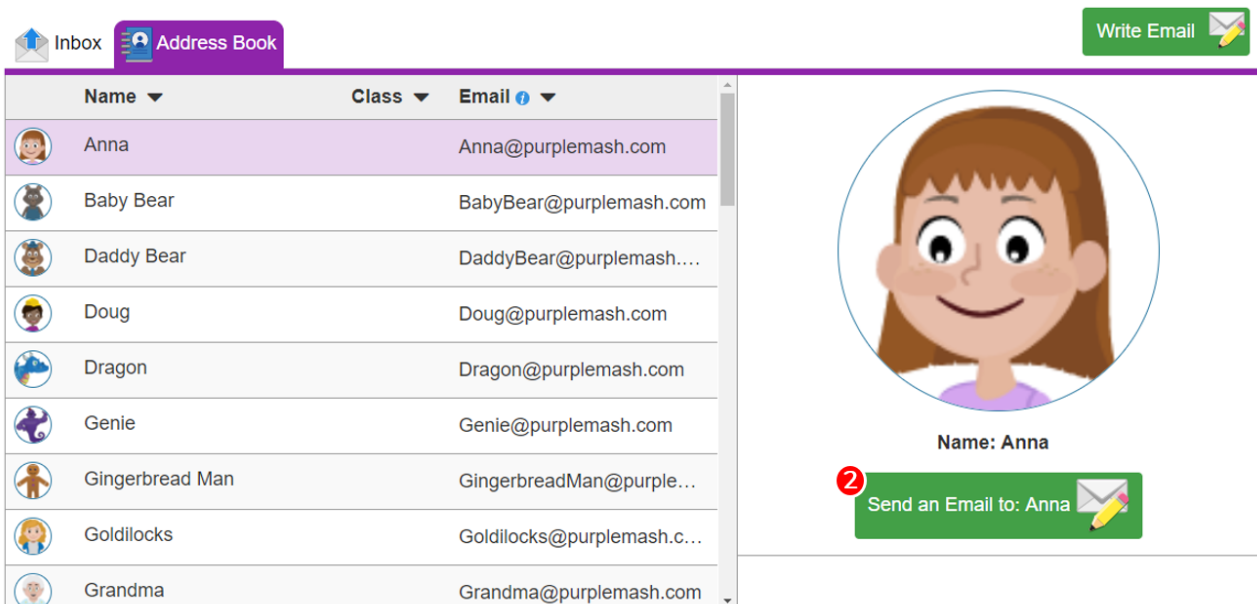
Inbox Address Book

Write Email

| Name | Class | Email |
|---|---|---|
| Anna | | Anna@purplemash.com |
| Baby Bear | | BabyBear@purplemash.com |
| Daddy Bear | | DaddyBear@purplemash.… |
| Doug | | Doug@purplemash.com |
| Dragon | | Dragon@purplemash.com |
| Genie | | Genie@purplemash.com |
| Gingerbread Man | | GingerbreadMan@purple… |
| Goldilocks | | Goldilocks@purplemash.c… |
| Grandma | | Grandma@purplemash.com |

Name: Anna

2

Send an Email to: Anna